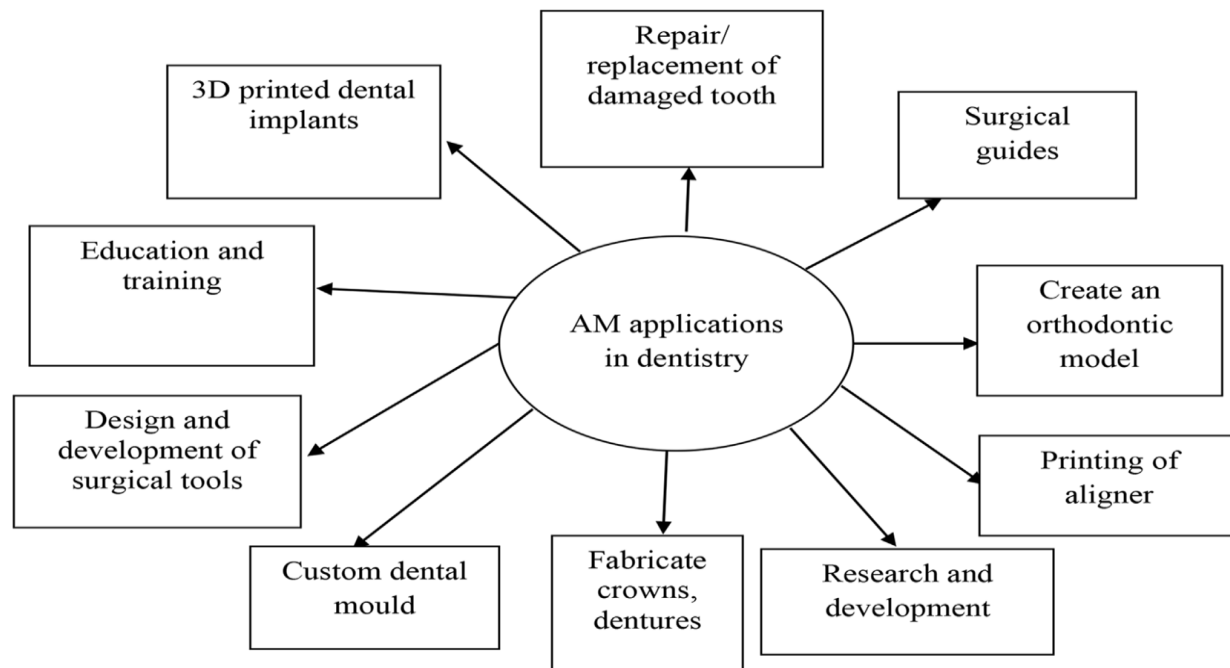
AM applications in dentistry

Repair/ replacement of damaged tooth

3D printed dental implants

Surgical guides

Education and training

Create an orthodontic model

Design and development of surgical tools

Printing of aligner

Custom dental mould

Fabricate crowns, dentures

Research and development